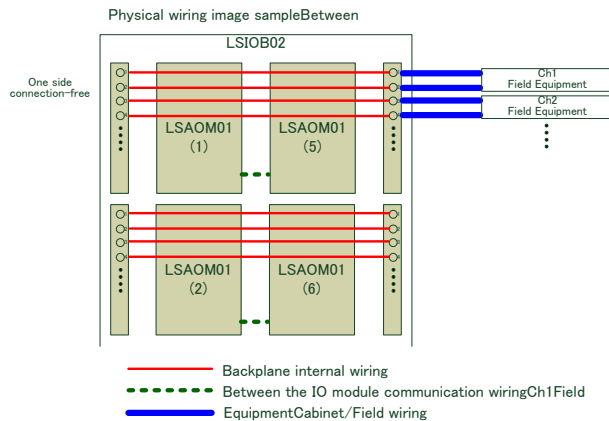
Physical wiring image sampleBetween

LSIOB02

One side connection-free

LSAOM01 (1)

LSAOM01 (5)

Ch1 Field Equipment

Ch2 Field Equipment

LSAOM01 (2)

LSAOM01 (6)

Backplane internal wiring

Between the IO module communication wiringCh1Field

EquipmentCabinet/Field wiring